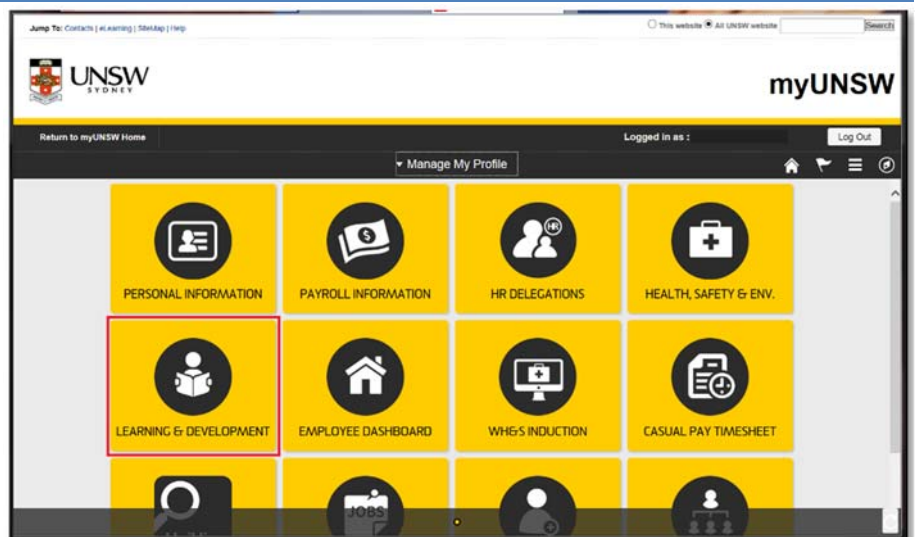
Jump To: Contacts | eLearning | SiteMap | Help

This website All UNSW website Search

UNSW SYDNEY

myUNSW

Return to myUNSW Home

Logged in as :

Log Out

▾ Manage My Profile

PERSONAL INFORMATION

PAYROLL INFORMATION

HR

HR DELEGATIONS

HEALTH, SAFETY & ENV.

LEARNING & DEVELOPMENT

EMPLOYEE DASHBOARD

WH&S INDUCTION

CASUAL PAY TIMESHEET

JOBS